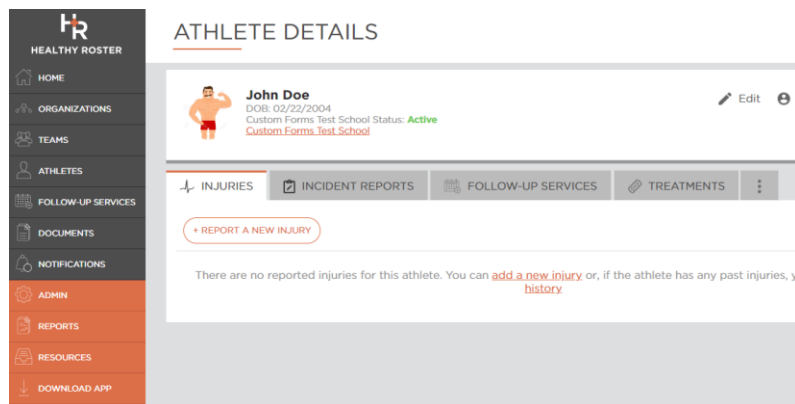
HR
HEALTHY ROSTER

HOME
ORGANIZATIONS
TEAMS
ATHLETES
FOLLOW-UP SERVICES
DOCUMENTS
NOTIFICATIONS
ADMIN
REPORTS
RESOURCES
DOWNLOAD APP

ATHLETE DETAILS

John Doe
DOB: 02/22/2004
Custom Forms Test School Status: Active
Custom Forms Test School

Edit

INJURIES
INCIDENT REPORTS
FOLLOW-UP SERVICES
TREATMENTS

+ REPORT A NEW INJURY

There are no reported injuries for this athlete. You can add a new injury or, if the athlete has any past injuries, y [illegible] history